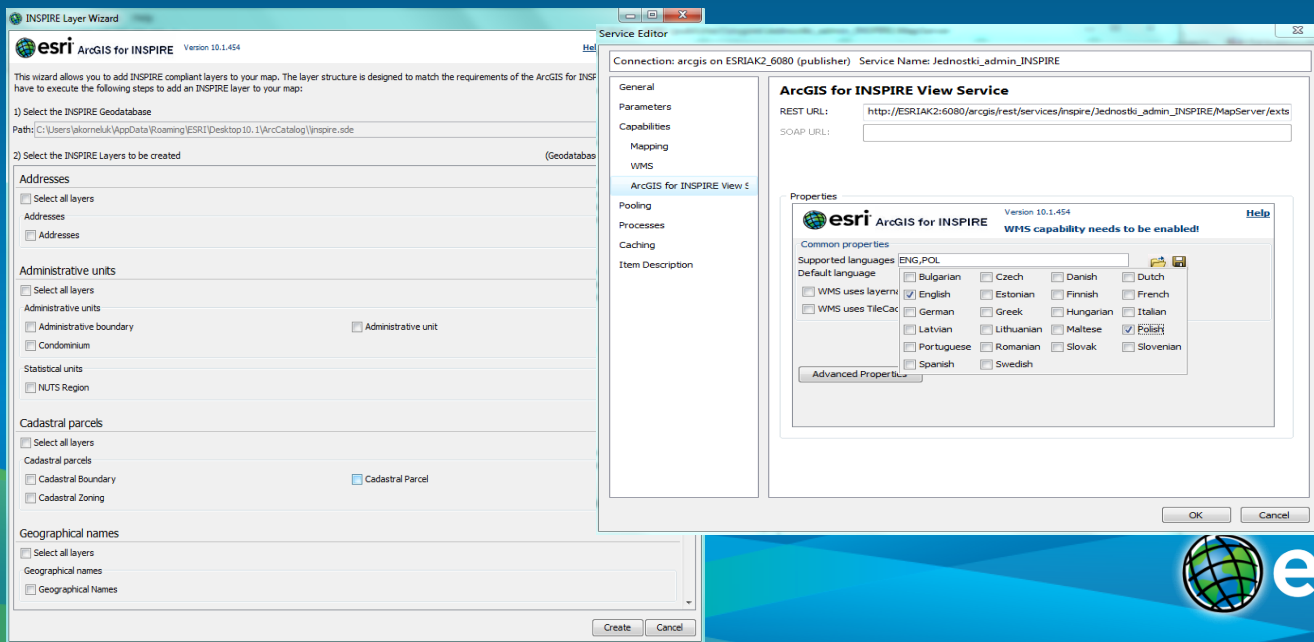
INSPIRE Layer Wizard

esri ArcGIS for INSPIRE Version 10.1.454 Hel

This wizard allows you to add INSPIRE compliant layers to your map. The layer structure is designed to match the requirements of the ArcGIS for INSP have to execute the following steps to add an INSPIRE layer to your map:

1) Select the INSPIRE Geodatabase

Path: C:\Users\akorneluk\AppData\Roaming\ESRI\Desktop10.1\ArcCatalog\inspire.sde

2) Select the INSPIRE Layers to be created (Geodatabas

Addresses
Select all layers
Addresses
Addresses

Administrative units
Select all layers
Administrative units
Administrative boundary
Administrative unit
Condominium
Statistical units
NUTS Region

Cadastral parcels
Select all layers
Cadastral parcels
Cadastral Boundary
Cadastral Parcel
Cadastral Zoning

Geographical names
Select all layers
Geographical names
Geographical Names

Create Cancel

Service Editor

Connection: arcgis on ESRIAK2_6080 (publisher) Service Name: Jednostki_admin_INSPIRE

General
Parameters
Capabilities
Mapping
WMS
ArcGIS for INSPIRE View S
Pooling
Processes
Caching
Item Description

ArcGIS for INSPIRE View Service
REST URL: http://ESRIAK2:6080/arcgis/rest/services/inspire/Jednostki_admin_INSPIRE/MapServer/exts
SOAP URL:

Properties
esri ArcGIS for INSPIRE Version 10.1.454 Help
WMS capability needs to be enabled!
Common properties
Supported languages ENG,POL
Default language
WMS uses layerna
WMS uses TileCac
Advanced Properties

Bulgarian Czech Danish Dutch
English Estonian Finnish French
German Greek Hungarian Italian
Latvian Lithuanian Maltese Polish
Portuguese Romanian Slovak Slovenian
Spanish Swedish

OK Cancel